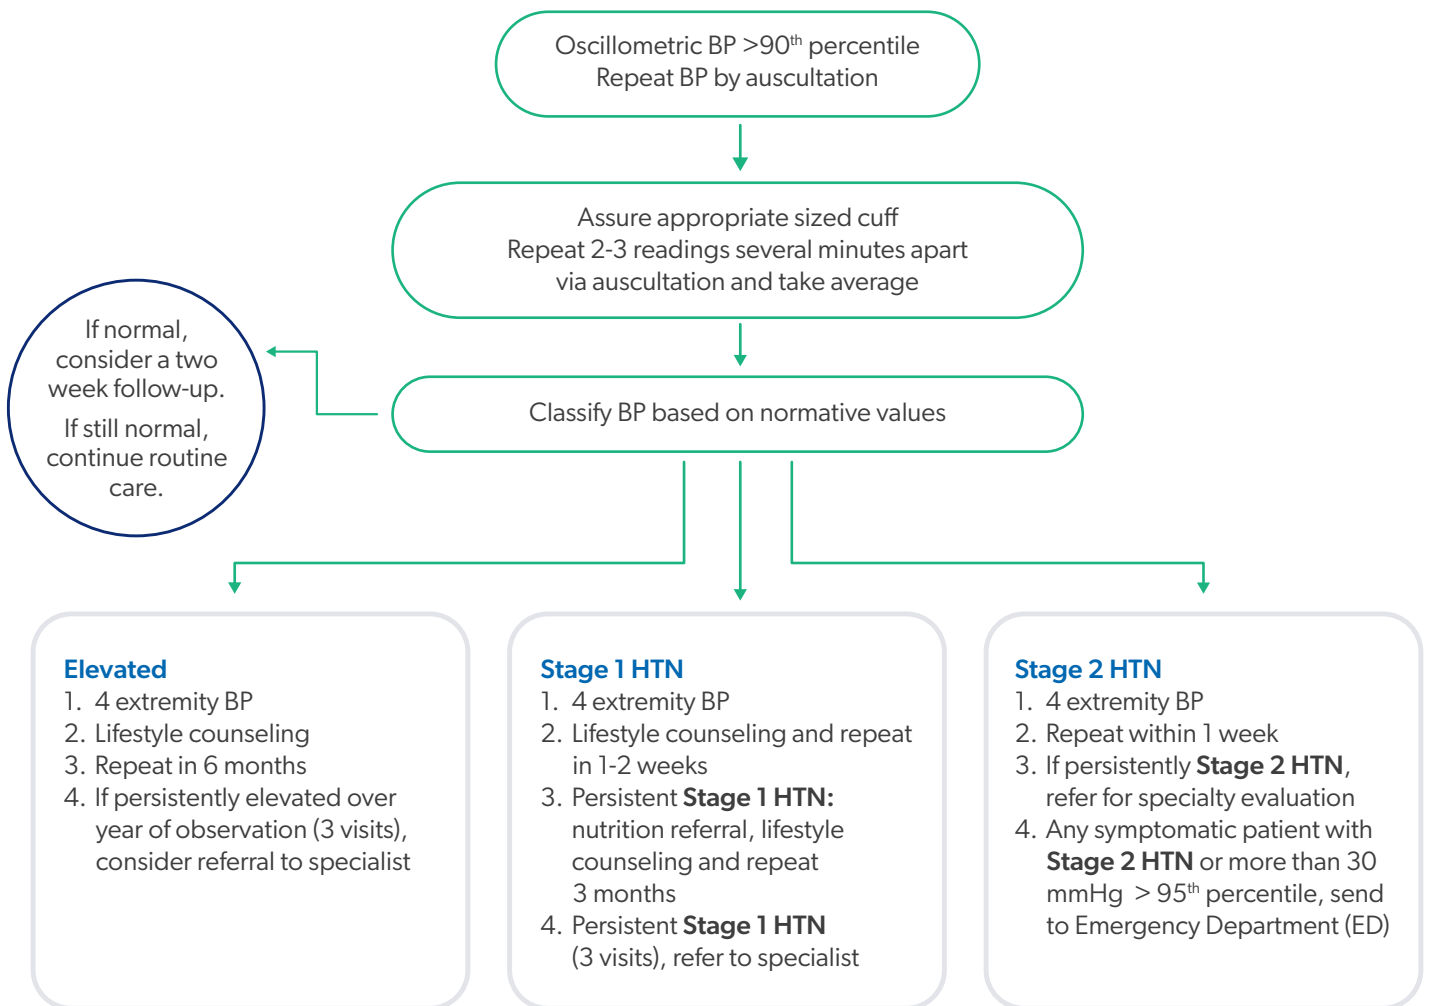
Oscillometric BP >90$^{th}$ percentile
Repeat BP by auscultation

Assure appropriate sized cuff
Repeat 2-3 readings several minutes apart via auscultation and take average

If normal, consider a two week follow-up.
If still normal, continue routine care.

Classify BP based on normative values

Elevated
1. 4 extremity BP
2. Lifestyle counseling
3. Repeat in 6 months
4. If persistently elevated over year of observation (3 visits), consider referral to specialist

Stage 1 HTN
1. 4 extremity BP
2. Lifestyle counseling and repeat in 1-2 weeks
3. Persistent **Stage 1 HTN:** nutrition referral, lifestyle counseling and repeat 3 months
4. Persistent **Stage 1 HTN** (3 visits), refer to specialist

Stage 2 HTN
1. 4 extremity BP
2. Repeat within 1 week
3. If persistently **Stage 2 HTN**, refer for specialty evaluation
4. Any symptomatic patient with **Stage 2 HTN** or more than 30 mmHg > 95$^{th}$ percentile, send to Emergency Department (ED)